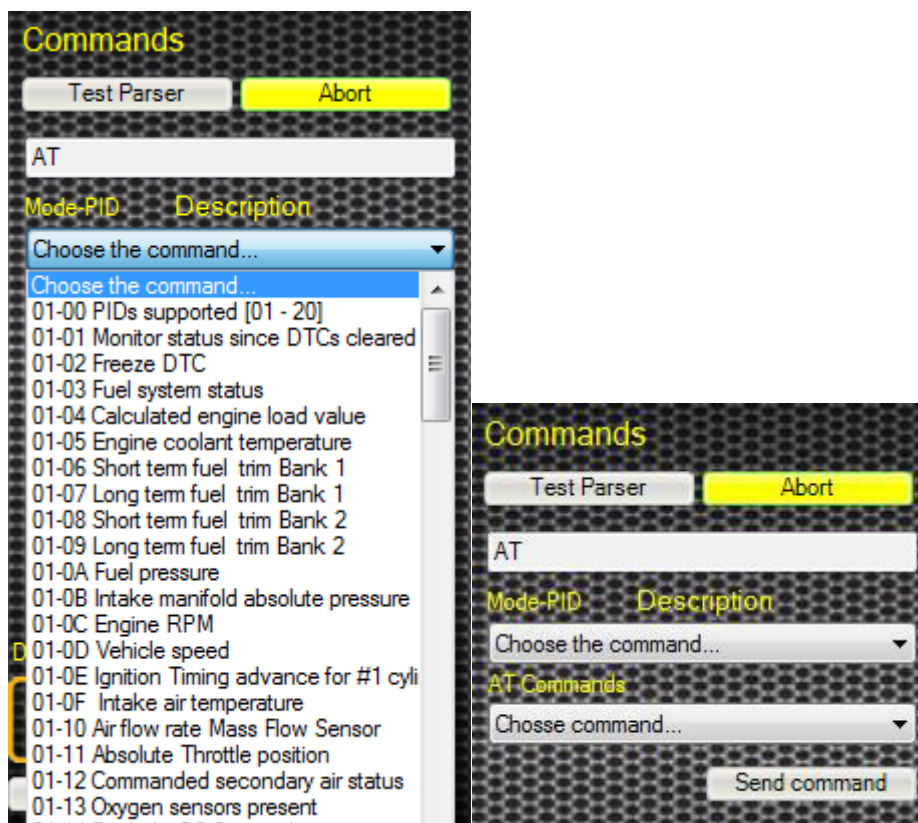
Commands

Test Parser
Abort

AT

Mode-PID
Description

Choose the command...

Choose the command...
01-00 PIDs supported [01 - 20]
01-01 Monitor status since DTCs cleared
01-02 Freeze DTC
01-03 Fuel system status
01-04 Calculated engine load value
01-05 Engine coolant temperature
01-06 Short term fuel trim Bank 1
01-07 Long term fuel trim Bank 1
01-08 Short term fuel trim Bank 2
01-09 Long term fuel trim Bank 2
01-0A Fuel pressure
01-0B Intake manifold absolute pressure
01-0C Engine RPM
01-0D Vehicle speed
01-0E Ignition Timing advance for #1 cyli
01-0F Intake air temperature
01-10 Air flow rate Mass Flow Sensor
01-11 Absolute Throttle position
01-12 Commanded secondary air status
01-13 Oxygen sensors present

Commands

Test Parser
Abort

AT

Mode-PID
Description

Choose the command...

AT Commands

Chosse command...

Send command